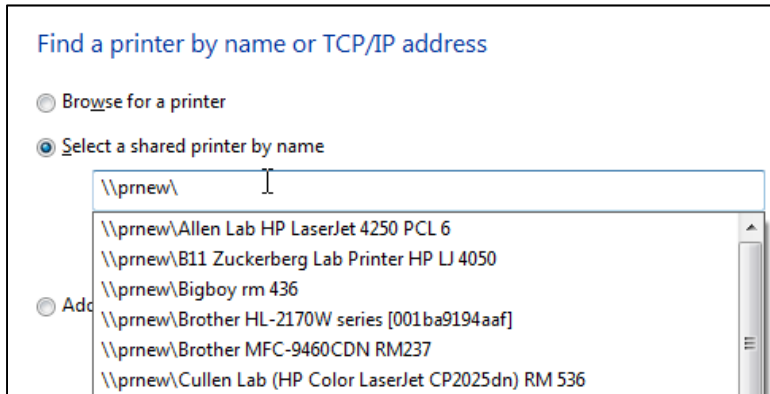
Find a printer by name or TCP/IP address

Browse for a printer

Select a shared printer by name

\\prnew\

\\prnew\Allen Lab HP LaserJet 4250 PCL 6
\\prnew\B11 Zuckerberg Lab Printer HP LJ 4050
\\prnew\Bigboy rm 436
\\prnew\Brother HL-2170W series [001ba9194aaf]
\\prnew\Brother MFC-9460CDN RM237
\\prnew\Cullen Lab (HP Color LaserJet CP2025dn) RM 536

Add